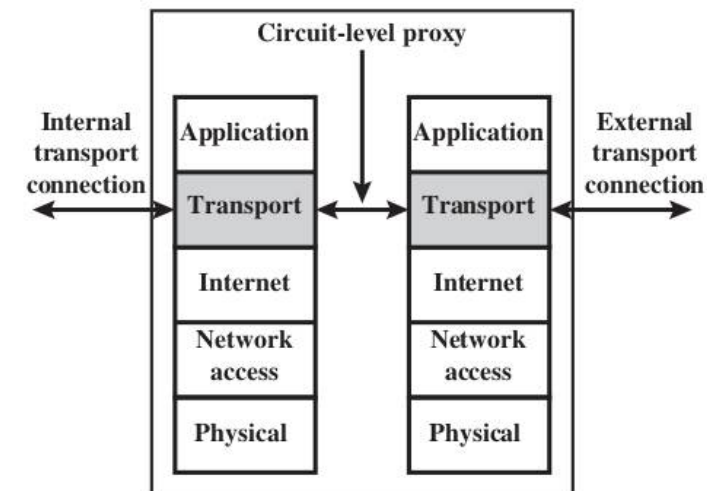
Circuit-level proxy

Internal transport connection

Application

Transport

Internet

Network access

Physical

Application

Transport

Internet

Network access

Physical

External transport connection